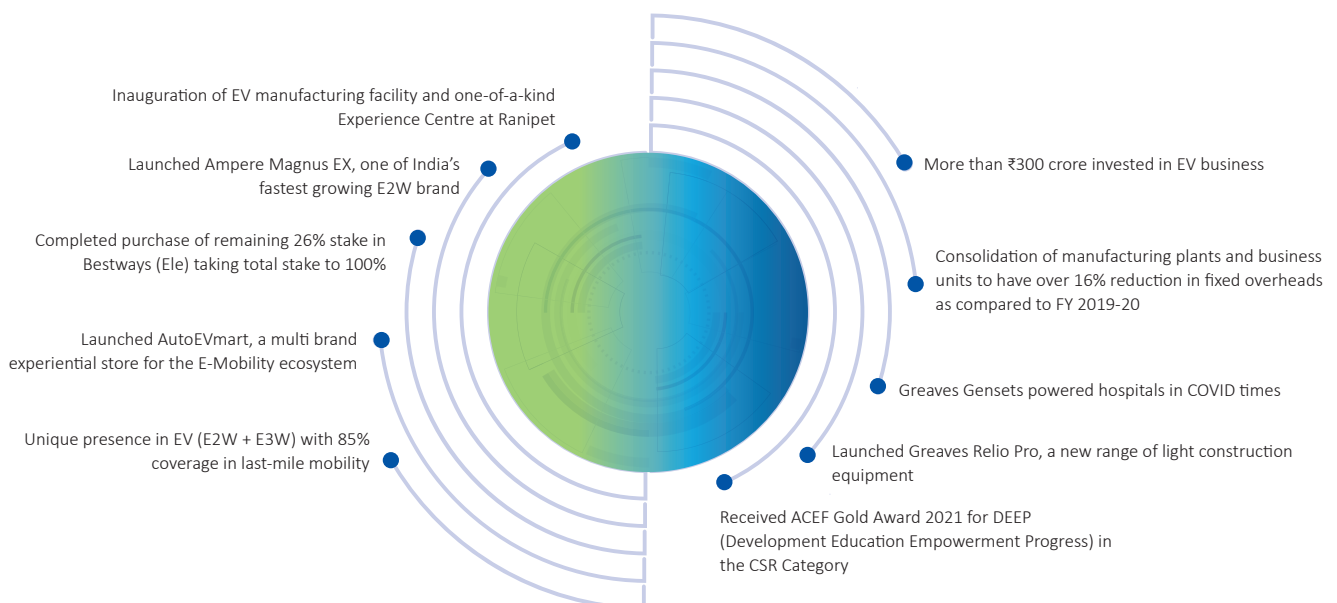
Inauguration of EV manufacturing facility and one-of-a-kind Experience Centre at Ranipet

Launched Ampere Magnus EX, one of India's fastest growing E2W brand

Completed purchase of remaining 26% stake in Bestways (Ele) taking total stake to 100%

Launched AutoEVmart, a multi brand experiential store for the E-Mobility ecosystem

Unique presence in EV (E2W + E3W) with 85% coverage in last-mile mobility

More than ₹300 crore invested in EV business

Consolidation of manufacturing plants and business units to have over 16% reduction in fixed overheads as compared to FY 2019-20

Greaves Gensets powered hospitals in COVID times

Launched Greaves Relio Pro, a new range of light construction equipment

Received ACEF Gold Award 2021 for DEEP (Development Education Empowerment Progress) in the CSR Category